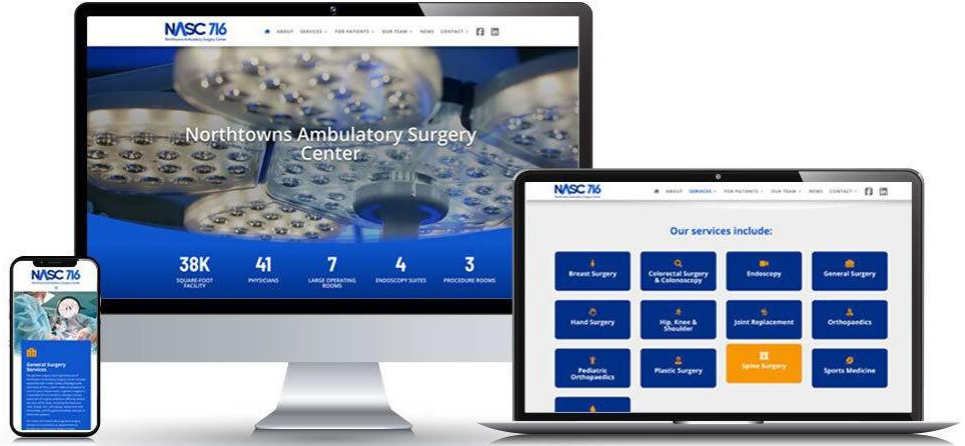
NASC 716
Northtowns Ambulatory Surgery Center

ABOUT SERVICES FOR PATIENTS OUR TEAM NEWS CONTACT

Northtowns Ambulatory Surgery Center

38K
SQUARE FOOT FACILITY

41
PHYSICIANS

7
LARGE OPERATING ROOMS

4
ENDOSCOPY SUITES

3
PROCEDURE ROOMS

NASC 716
Northtowns Ambulatory Surgery Center

ABOUT SERVICES FOR PATIENTS OUR TEAM NEWS CONTACT

Our services include:

Breast Surgery
Colorectal Surgery & Colonoscopy
Endoscopy
General Surgery
Hand Surgery
Hip, Knee & Shoulder
Joint Replacement
Orthopaedics
Pediatric Orthopaedics
Plastic Surgery
Spine Surgery
Sports Medicine

NASC 716
Northtowns Ambulatory Surgery Center

General Surgery Services

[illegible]